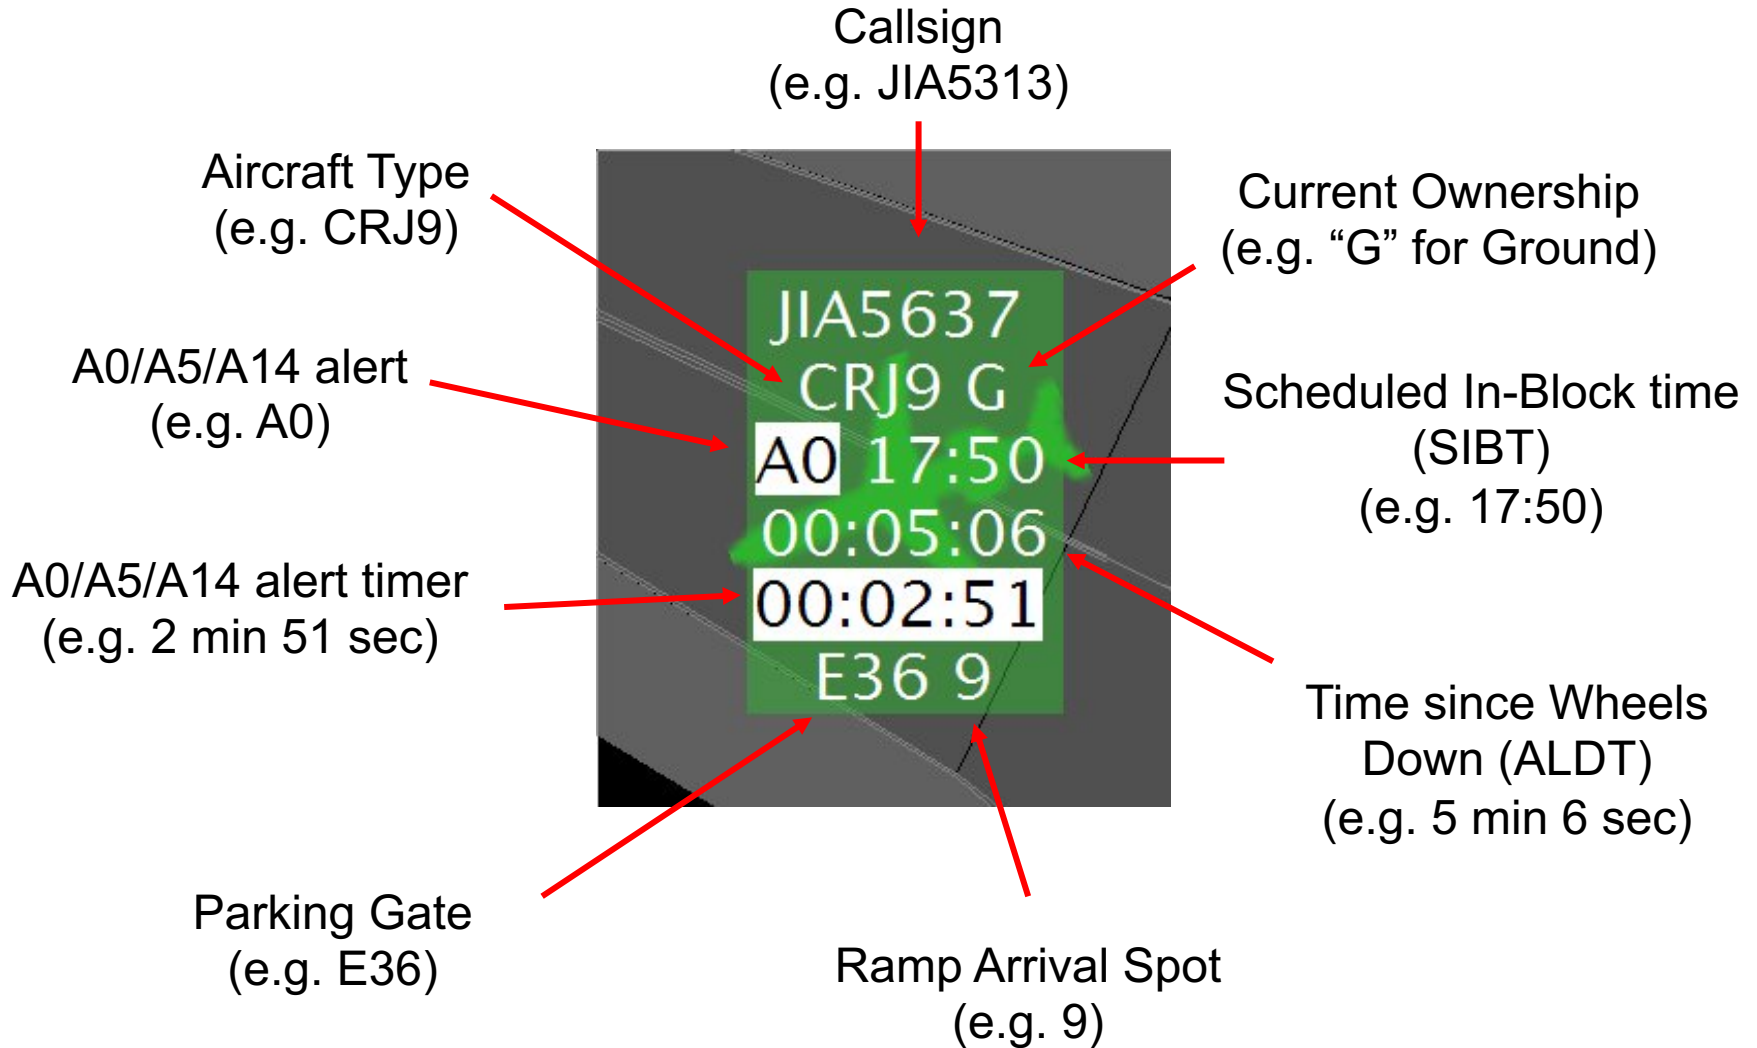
Callsign
(e.g. JIA5313)

Aircraft Type
(e.g. CRJ9)

Current Ownership
(e.g. “G” for Ground)

A0/A5/A14 alert
(e.g. A0)

Scheduled In-Block time
(SIBT)
(e.g. 17:50)

JIA5637
CRJ9 G
A0 17:50
00:05:06
00:02:51
E36 9

A0/A5/A14 alert timer
(e.g. 2 min 51 sec)

Time since Wheels
Down (ALDT)
(e.g. 5 min 6 sec)

Parking Gate
(e.g. E36)

Ramp Arrival Spot
(e.g. 9)